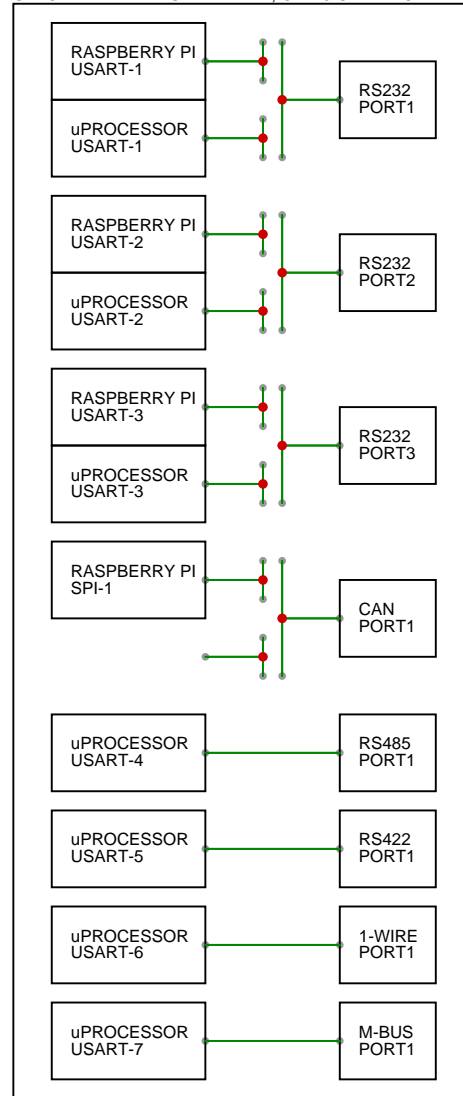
RASPBERRY PI USART-1

uPROCESSOR USART-1

RS232 PORT1

RASPBERRY PI USART-2

uPROCESSOR USART-2

RS232 PORT2

RASPBERRY PI USART-3

uPROCESSOR USART-3

RS232 PORT3

RASPBERRY PI SPI-1

CAN PORT1

uPROCESSOR USART-4

RS485 PORT1

uPROCESSOR USART-5

RS422 PORT1

uPROCESSOR USART-6

1-WIRE PORT1

uPROCESSOR USART-7

M-BUS PORT1